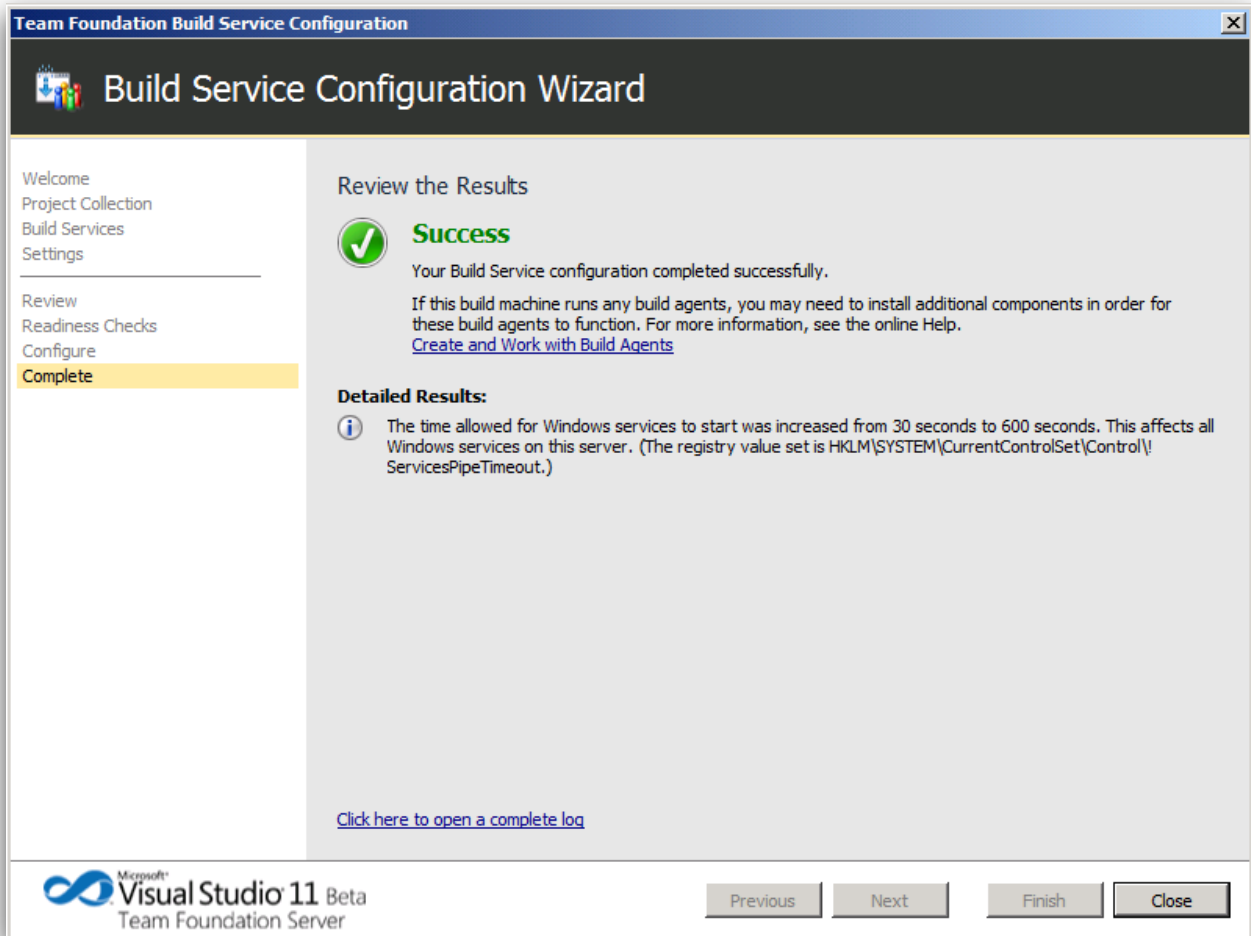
Team Foundation Build Service Configuration

Build Service Configuration Wizard

Welcome
Project Collection
Build Services
Settings

Review
Readiness Checks
Configure
Complete

Review the Results

Success

Your Build Service configuration completed successfully.

If this build machine runs any build agents, you may need to install additional components in order for these build agents to function. For more information, see the online Help.
Create and Work with Build Agents

Detailed Results:

The time allowed for Windows services to start was increased from 30 seconds to 600 seconds. This affects all Windows services on this server. (The registry value set is HKLM\SYSTEM\CurrentControlSet\Control\!ServicesPipeTimeout.)

Click here to open a complete log

Microsoft® Visual Studio 11 Beta
Team Foundation Server

Previous
Next
Finish
Close